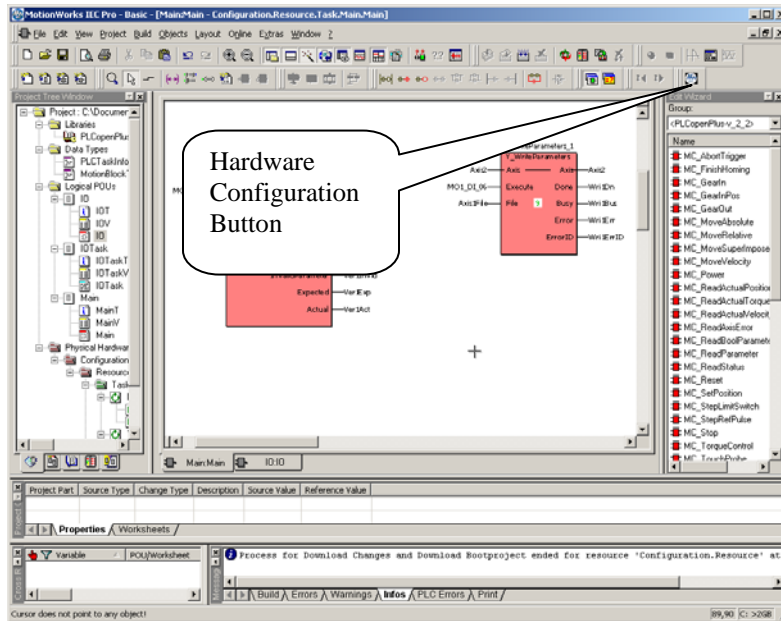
MotionWorks IEC Pro - Basic - [Main:Main - Configuration.Resource.Task.Main.Main]

File Edit View Project Build Objects Layout Online Extras Window ?

Project Tree Window

Project : C:\Documen
Libraries
PLCopenPlus
Data Types
PLCTaskInfo
MotionBlock
Logical POUs
IO
IOT
IOV
IO
IOTask
IOTaskT
IOTaskV
IOTask
Main
MainT
MainV
Main
Physical Hardwar
Configuration
Resource
Task

Hardware Configuration Button

Y_WriteParameters
Axis2 Axis Axis Axis2
MO1_DI_06 Execute Done WriDn
Axis1File File Busy WriBus
Error WriErr
ErrorID WriErrID

Expected VarExp
Actual VarAct

Main:Main IO:IO

Edit Wizard
Group:
<PLCopenPlus-v_2_2>
Name
MC_AbortTrigger
MC_FinishHoming
MC_GearIn
MC_GearInPos
MC_GearOut
MC_MoveAbsolute
MC_MoveRelative
MC_MoveSuperImpose
MC_MoveVelocity
MC_Power
MC_ReadActualPosition
MC_ReadActualTorque
MC_ReadActualVelocity
MC_ReadAxisError
MC_ReadBoolParameter
MC_ReadParameter
MC_ReadStatus
MC_Reset
MC_SetPosition
MC_StepLimitSwitch
MC_StepRefPulse
MC_Stop
MC_TorqueControl
MC_TouchProbe

| Project Part | Source Type | Change Type | Description | Source Value | Reference Value |
|---|---|---|---|---|---|

Properties / Worksheets /

Variable | POU/Worksheet

Process for Download Changes and Download Bootproject ended for resource 'Configuration.Resource' at

Build / Errors / Warnings / Infos / PLC Errors / Print /

Cursor does not point to any object!
89,90 C: > 2GB